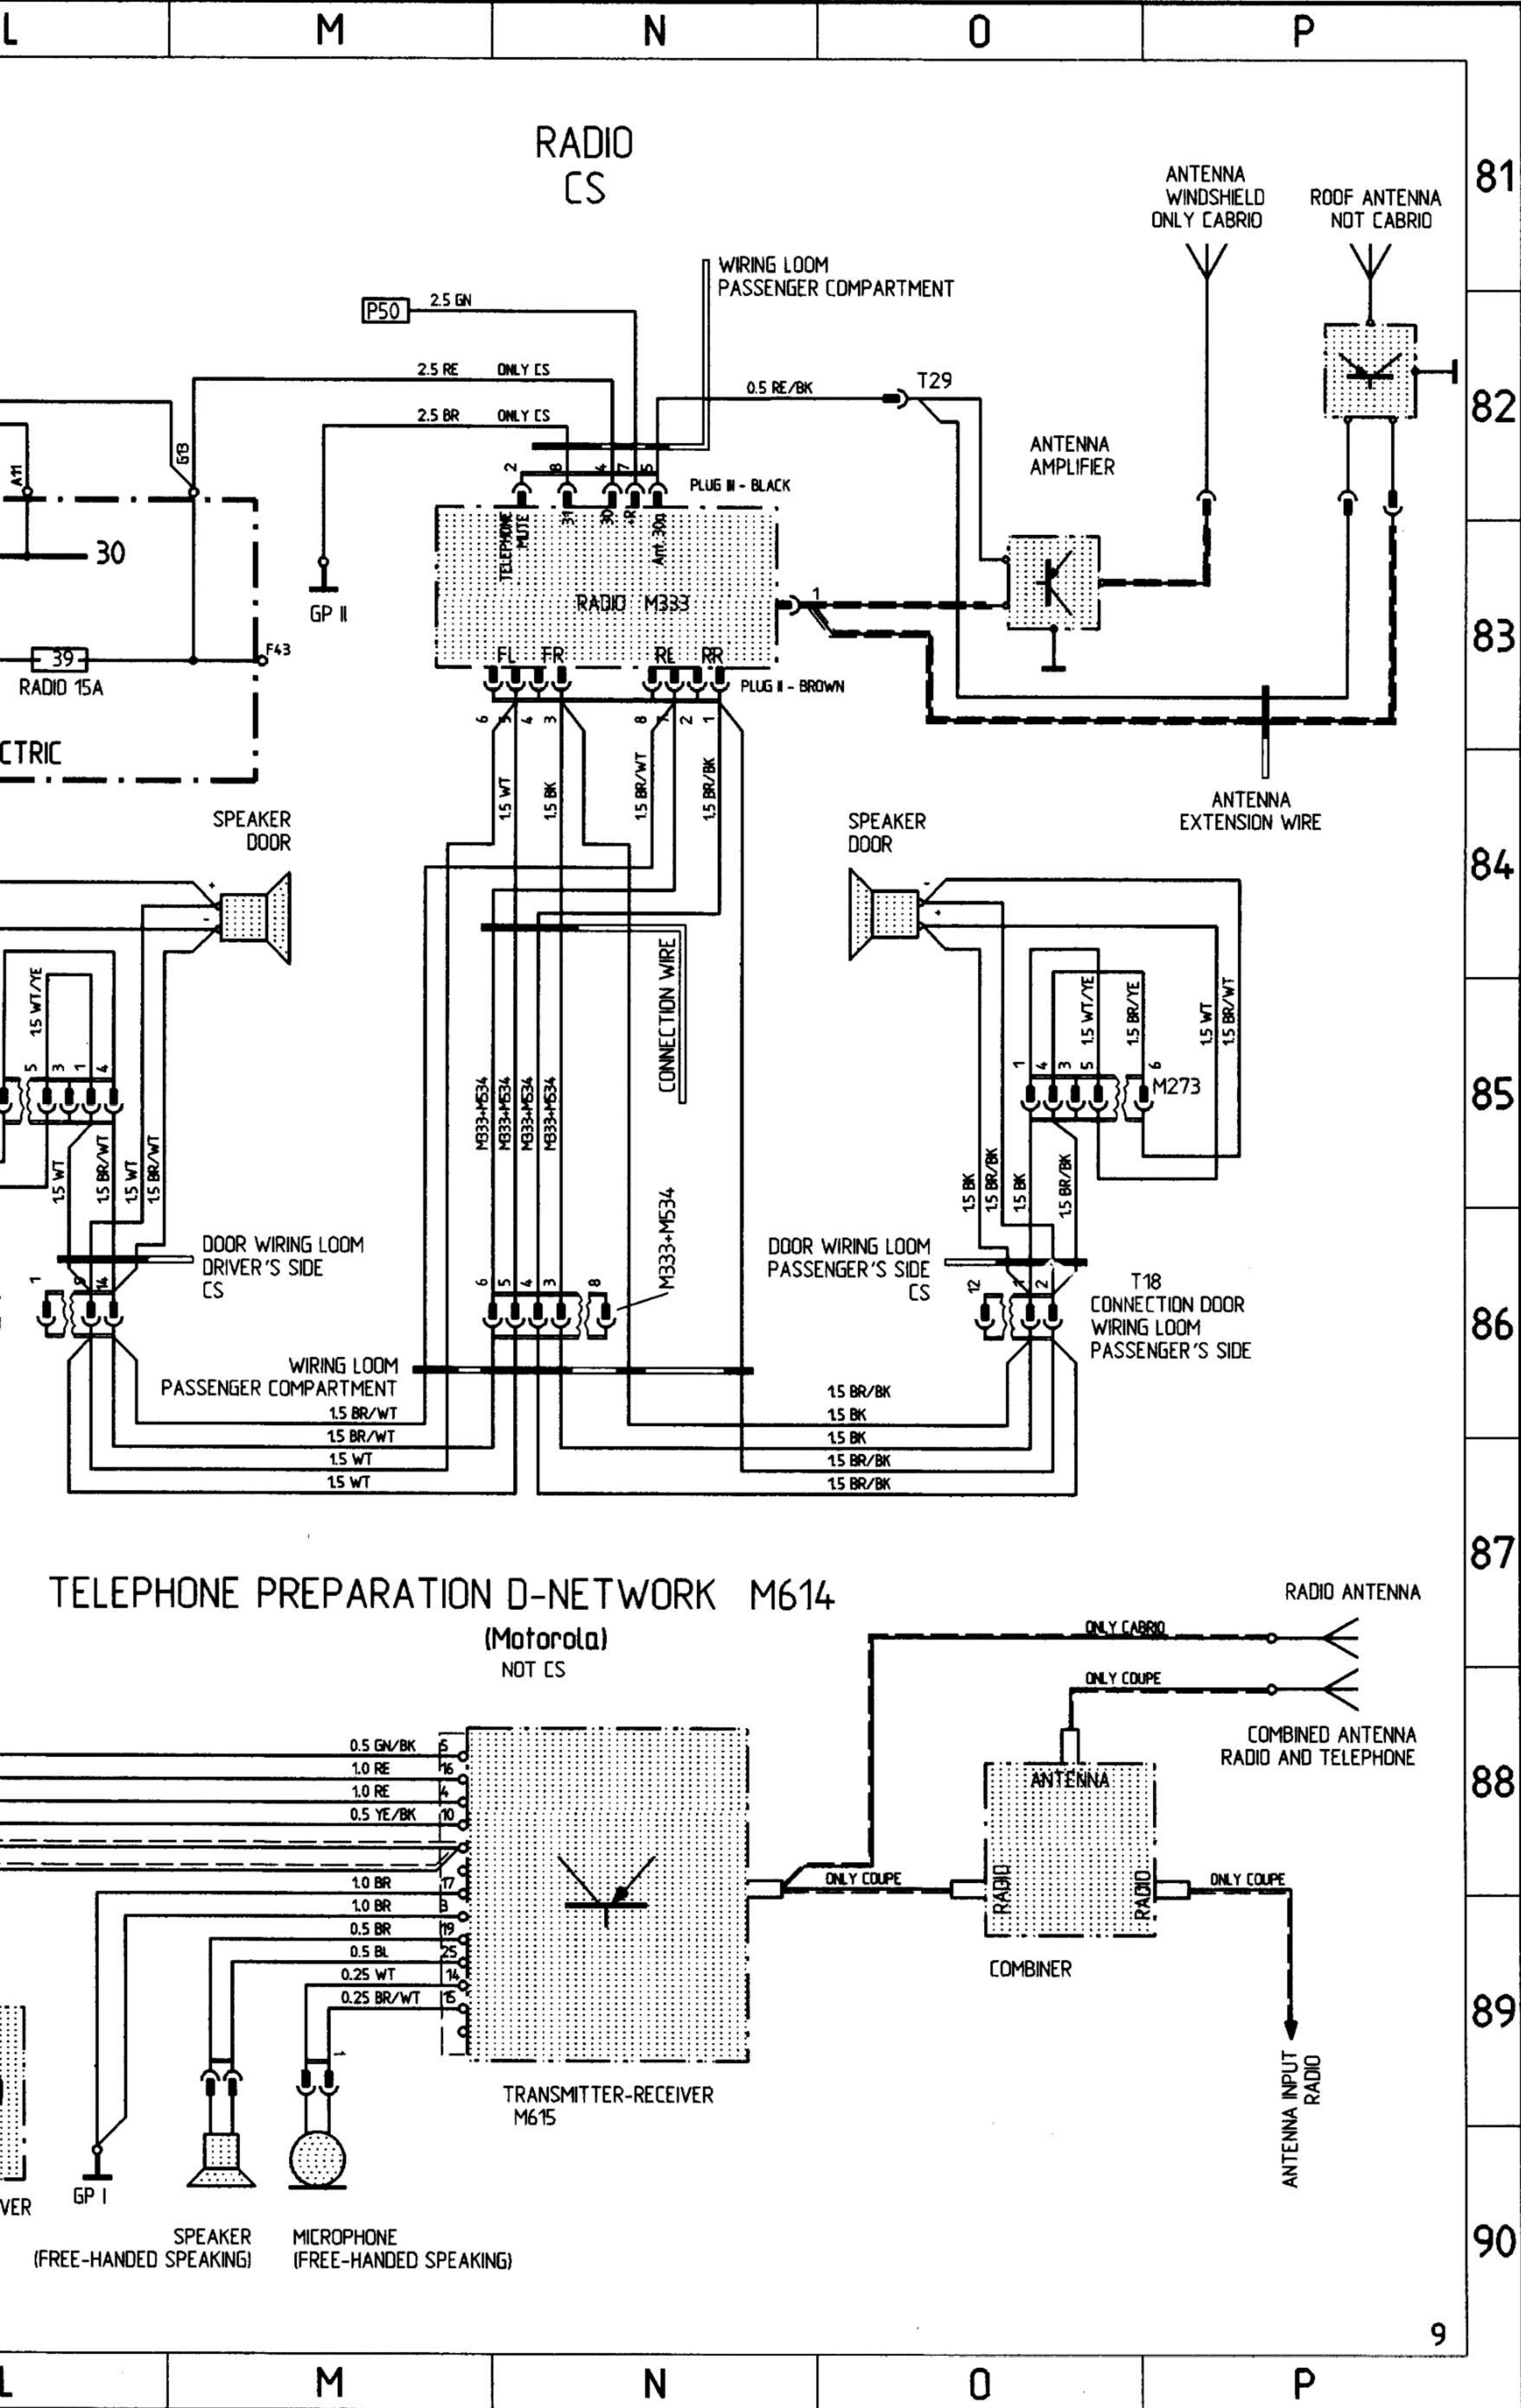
L M N O P

RADIO
CS

ANTENNA WINDSHIELD ONLY CABRIO

ROOF ANTENNA NOT CABRIO

81

WIRING LOOM PASSENGER COMPARTMENT

P50 2.5 GN

2.5 RE ONLY CS

0.5 RE/BK

T29

2.5 BR ONLY CS

82

ANTENNA AMPLIFIER

G13

A11

2 8 4 7 5

PLUG III - BLACK

TELEPHONE MUTE 31 30 +R Ant. 30a

30

GP II

RADIO M333

1

83

39
RADIO 15A

F43

FL FR RE RR

PLUG II - BROWN

6 5 4 3 8 7 2 1

CTRIC

1.5 WT 1.5 BK 1.5 BR/WT 1.5 BR/BK

ANTENNA EXTENSION WIRE

SPEAKER DOOR

SPEAKER DOOR

84

CONNECTION WIRE

1.5 WT/YE

5 3 1 4

1.5 WT/YE 1.5 BR/YE 1.5 WT 1.5 BR/WT

1 4 3 5 6

M273

85

1.5 WT 1.5 BR/WT 1.5 WT 1.5 BR/WT

M333+M534 M333+M534 M333+M534 M333+M534

M333+M534

1.5 BK 1.5 BR/BK 1.5 BK 1.5 BR/BK

DOOR WIRING LOOM DRIVER'S SIDE CS

1 9 14

6 5 4 3 8

DOOR WIRING LOOM PASSENGER'S SIDE CS

12 1 2

T18
CONNECTION DOOR WIRING LOOM PASSENGER'S SIDE

86

WIRING LOOM PASSENGER COMPARTMENT

1.5 BR/WT
1.5 BR/WT
1.5 WT
1.5 WT

1.5 BR/BK
1.5 BK
1.5 BK
1.5 BR/BK
1.5 BR/BK

87

TELEPHONE PREPARATION D-NETWORK M614
(Motorola)
NOT CS

RADIO ANTENNA

ONLY CABRIO

ONLY COUPE

COMBINED ANTENNA RADIO AND TELEPHONE

0.5 GN/BK 5
1.0 RE 16
1.0 RE 4
0.5 YE/BK 10

ANTENNA

88

1.0 BR 17
1.0 BR 8
0.5 BR 19
0.5 BL 25
0.25 WT 14
0.25 BR/WT 15

ONLY COUPE

RADIO RADIO

ONLY COUPE

COMBINER

89

1

TRANSMITTER-RECEIVER M615

ANTENNA INPUT RADIO

VER

GP I

SPEAKER (FREE-HANDED SPEAKING)

MICROPHONE (FREE-HANDED SPEAKING)

90

9

L M N O P